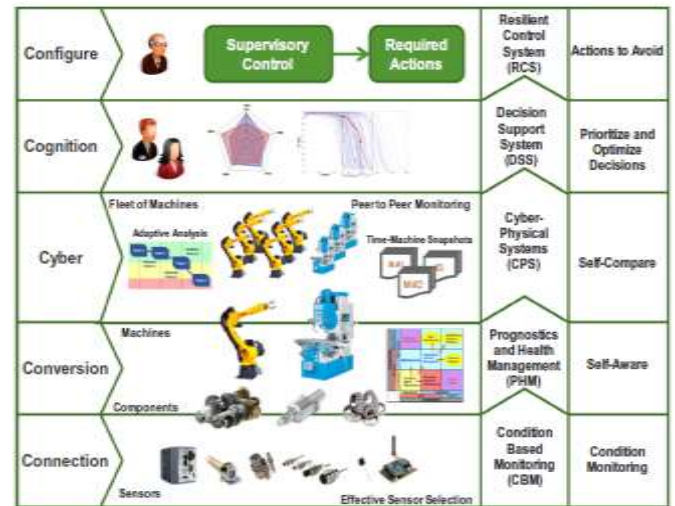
Configure

Supervisory Control

Required Actions

Resilient Control System (RCS)

Actions to Avoid

Cognition

Decision Support System (DSS)

Prioritize and Optimize Decisions

Cyber

Fleet of Machines

Peer to Peer Monitoring

Adaptive Analysis

Time-Machine Snapshots

Cyber-Physical Systems (CPS)

Self-Compare

Conversion

Machines

Components

Prognostics and Health Management (PHM)

Self-Aware

Connection

Sensors

Effective Sensor Selection

Condition Based Monitoring (CBM)

Condition Monitoring